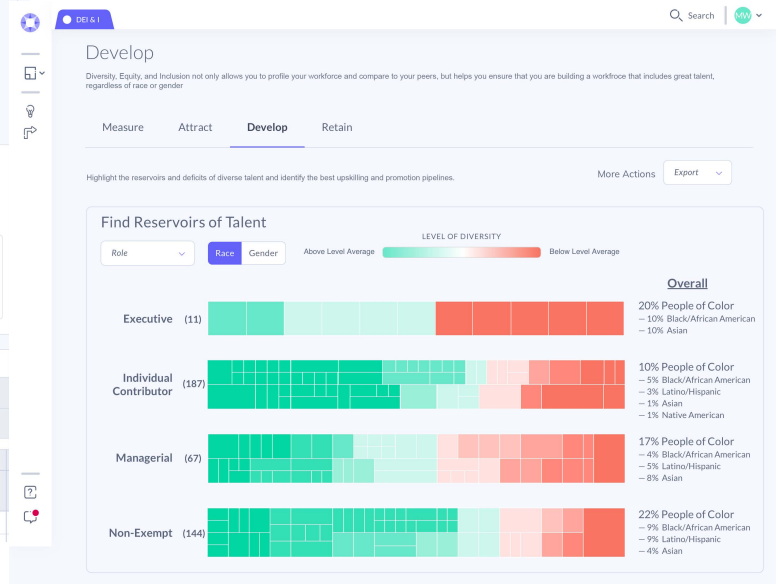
DEI & I

Search

MW

Develop

Diversity, Equity, and Inclusion not only allows you to profile your workforce and compare to your peers, but helps you ensure that you are building a workfroce that includes great talent, regardless of race or gender

Measure Attract Develop Retain

Highlight the reservoirs and deficits of diverse talent and identify the best upskilling and promotion pipelines.

More Actions Export

Find Reservoirs of Talent

Role

Race Gender

LEVEL OF DIVERSITY

Above Level Average Below Level Average

Overall

Executive (11)

20% People of Color
— 10% Black/African American
— 10% Asian

Individual Contributor (187)

10% People of Color
— 5% Black/African American
— 3% Latino/Hispanic
— 1% Asian
— 1% Native American

Managerial (67)

17% People of Color
— 4% Black/African American
— 5% Latino/Hispanic
— 8% Asian

Non-Exempt (144)

22% People of Color
— 9% Black/African American
— 9% Latino/Hispanic
— 4% Asian